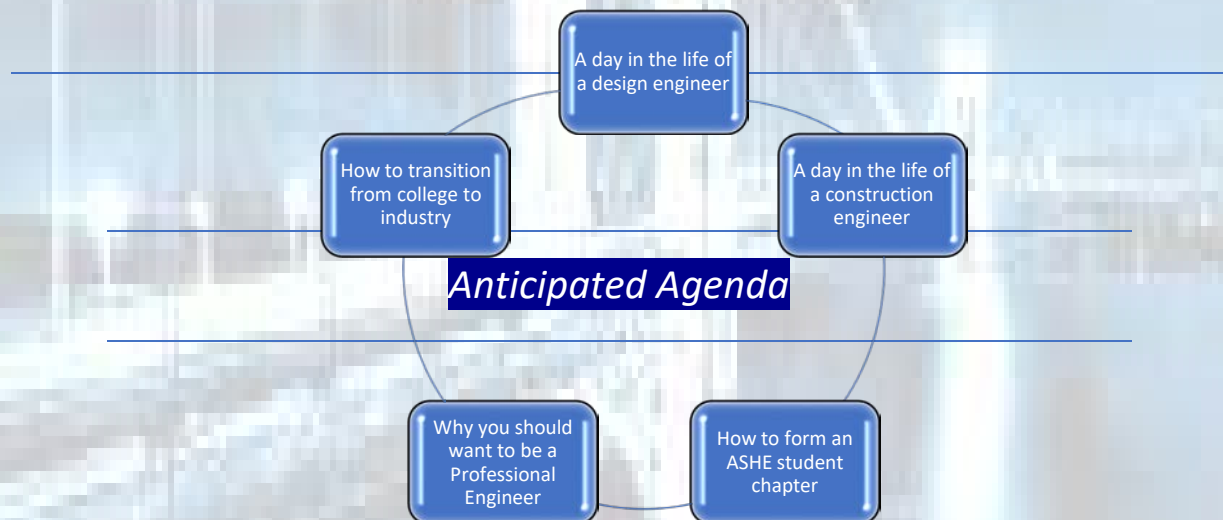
A day in the life of a design engineer

How to transition from college to industry

A day in the life of a construction engineer

Anticipated Agenda

Why you should want to be a Professional Engineer

How to form an ASHE student chapter